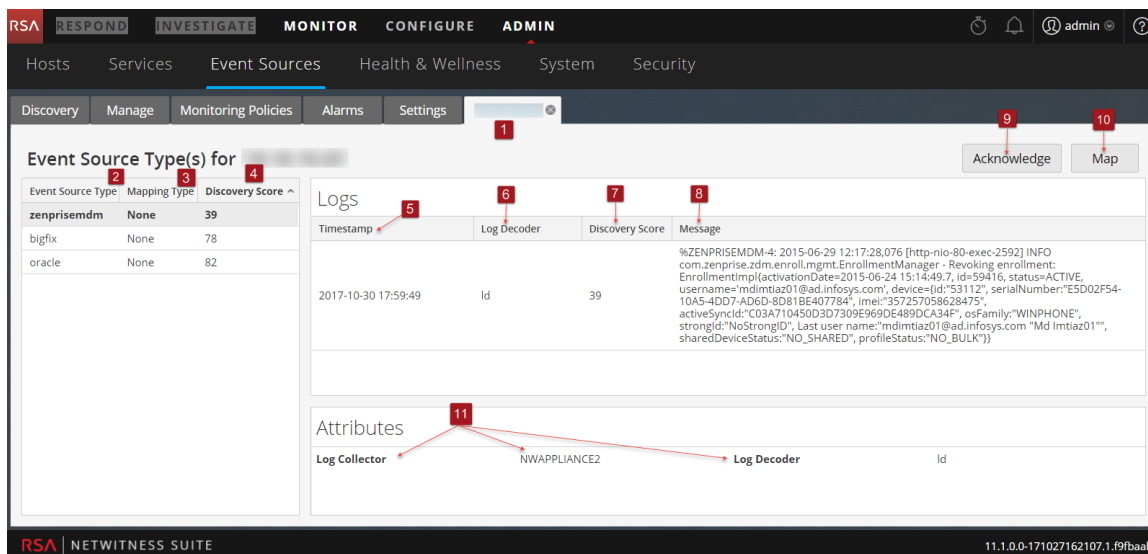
RSA RESPOND INVESTIGATE MONITOR CONFIGURE ADMIN admin ?

Hosts Services Event Sources Health & Wellness System Security

Discovery Manage Monitoring Policies Alarms Settings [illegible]

1

9 10

Event Source Type(s) for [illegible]

Acknowledge Map

2 3 4

| Event Source Type | Mapping Type | Discovery Score |
|---|---|---|
| zenprisemdm | None | 39 |
| bigfix | None | 78 |
| oracle | None | 82 |

Logs

5 6 7 8

| Timestamp | Log Decoder | Discovery Score | Message |
|---|---|---|---|
| 2017-10-30 17:59:49 | ld | 39 | %ZENPRISEMDM-4: 2015-06-29 12:17:28,076 [http-nio-80-exec-2592] INFO com.zenprise.zdm.enroll.mgmt.EnrollmentManager - Revoking enrollment: EnrollmentImpl{activationDate=2015-06-24 15:14:49.7, id=59416, status=ACTIVE, username='mdimtiaz01@ad.infosys.com', device={id:"53112", serialNumber:"E5D02F54-10A5-4DD7-AD6D-8D81BE407784", imei:"357257058628475", activeSyncId:"C03A710450D3D7309E969DE489DCA34F", osFamily:"WINPHONE", strongId:"NoStrongID", Last user name:"mdimtiaz01@ad.infosys.com "Md Imtiaz01"", sharedDeviceStatus:"NO_SHARED", profileStatus:"NO_BULK"}} |

11

Attributes

Log Collector NWAPPLIANCE2 Log Decoder ld

RSA NETWITNESS SUITE 11.1.0.0-171027162107.1.f9fbaa